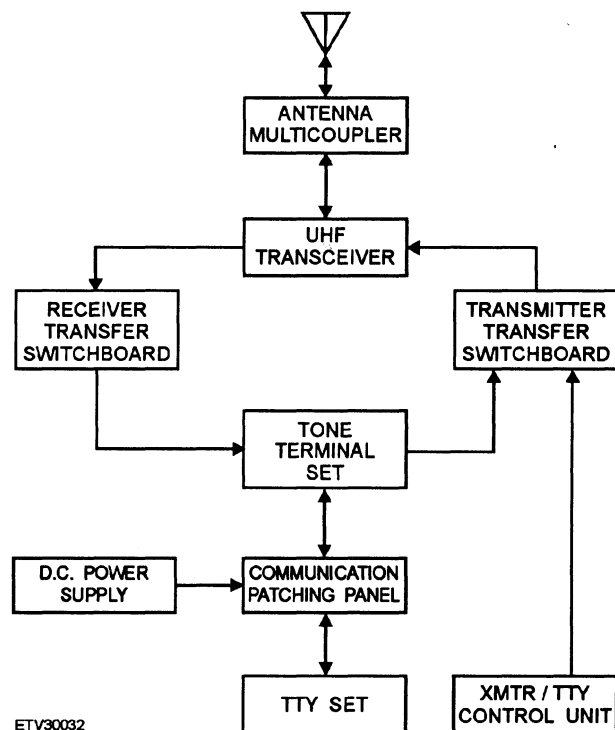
ANTENNA MULTICOUPLER

UHF TRANSCEIVER

RECEIVER TRANSFER SWITCHBOARD

TRANSMITTER TRANSFER SWITCHBOARD

TONE TERMINAL SET

D.C. POWER SUPPLY

COMMUNICATION PATCHING PANEL

TTY SET

XMTR / TTY CONTROL UNIT

ETV30032